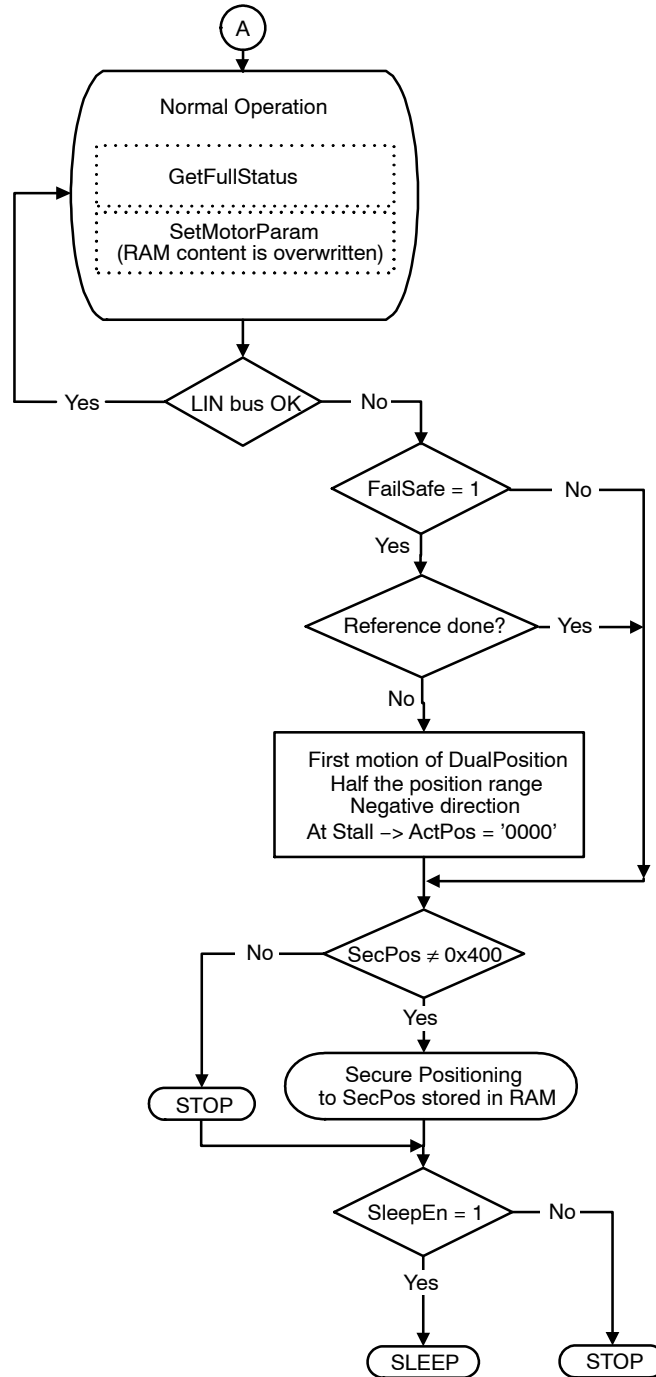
A

Normal Operation

GetFullStatus

SetMotorParam
(RAM content is overwritten)

Yes

LIN bus OK

No

FailSafe = 1

No

Yes

Reference done?

Yes

No

First motion of DualPosition
Half the position range
Negative direction
At Stall –> ActPos = '0000'

No

SecPos $\neq$ 0x400

Yes

Secure Positioning
to SecPos stored in RAM

STOP

SleepEn = 1

No

Yes

SLEEP

STOP